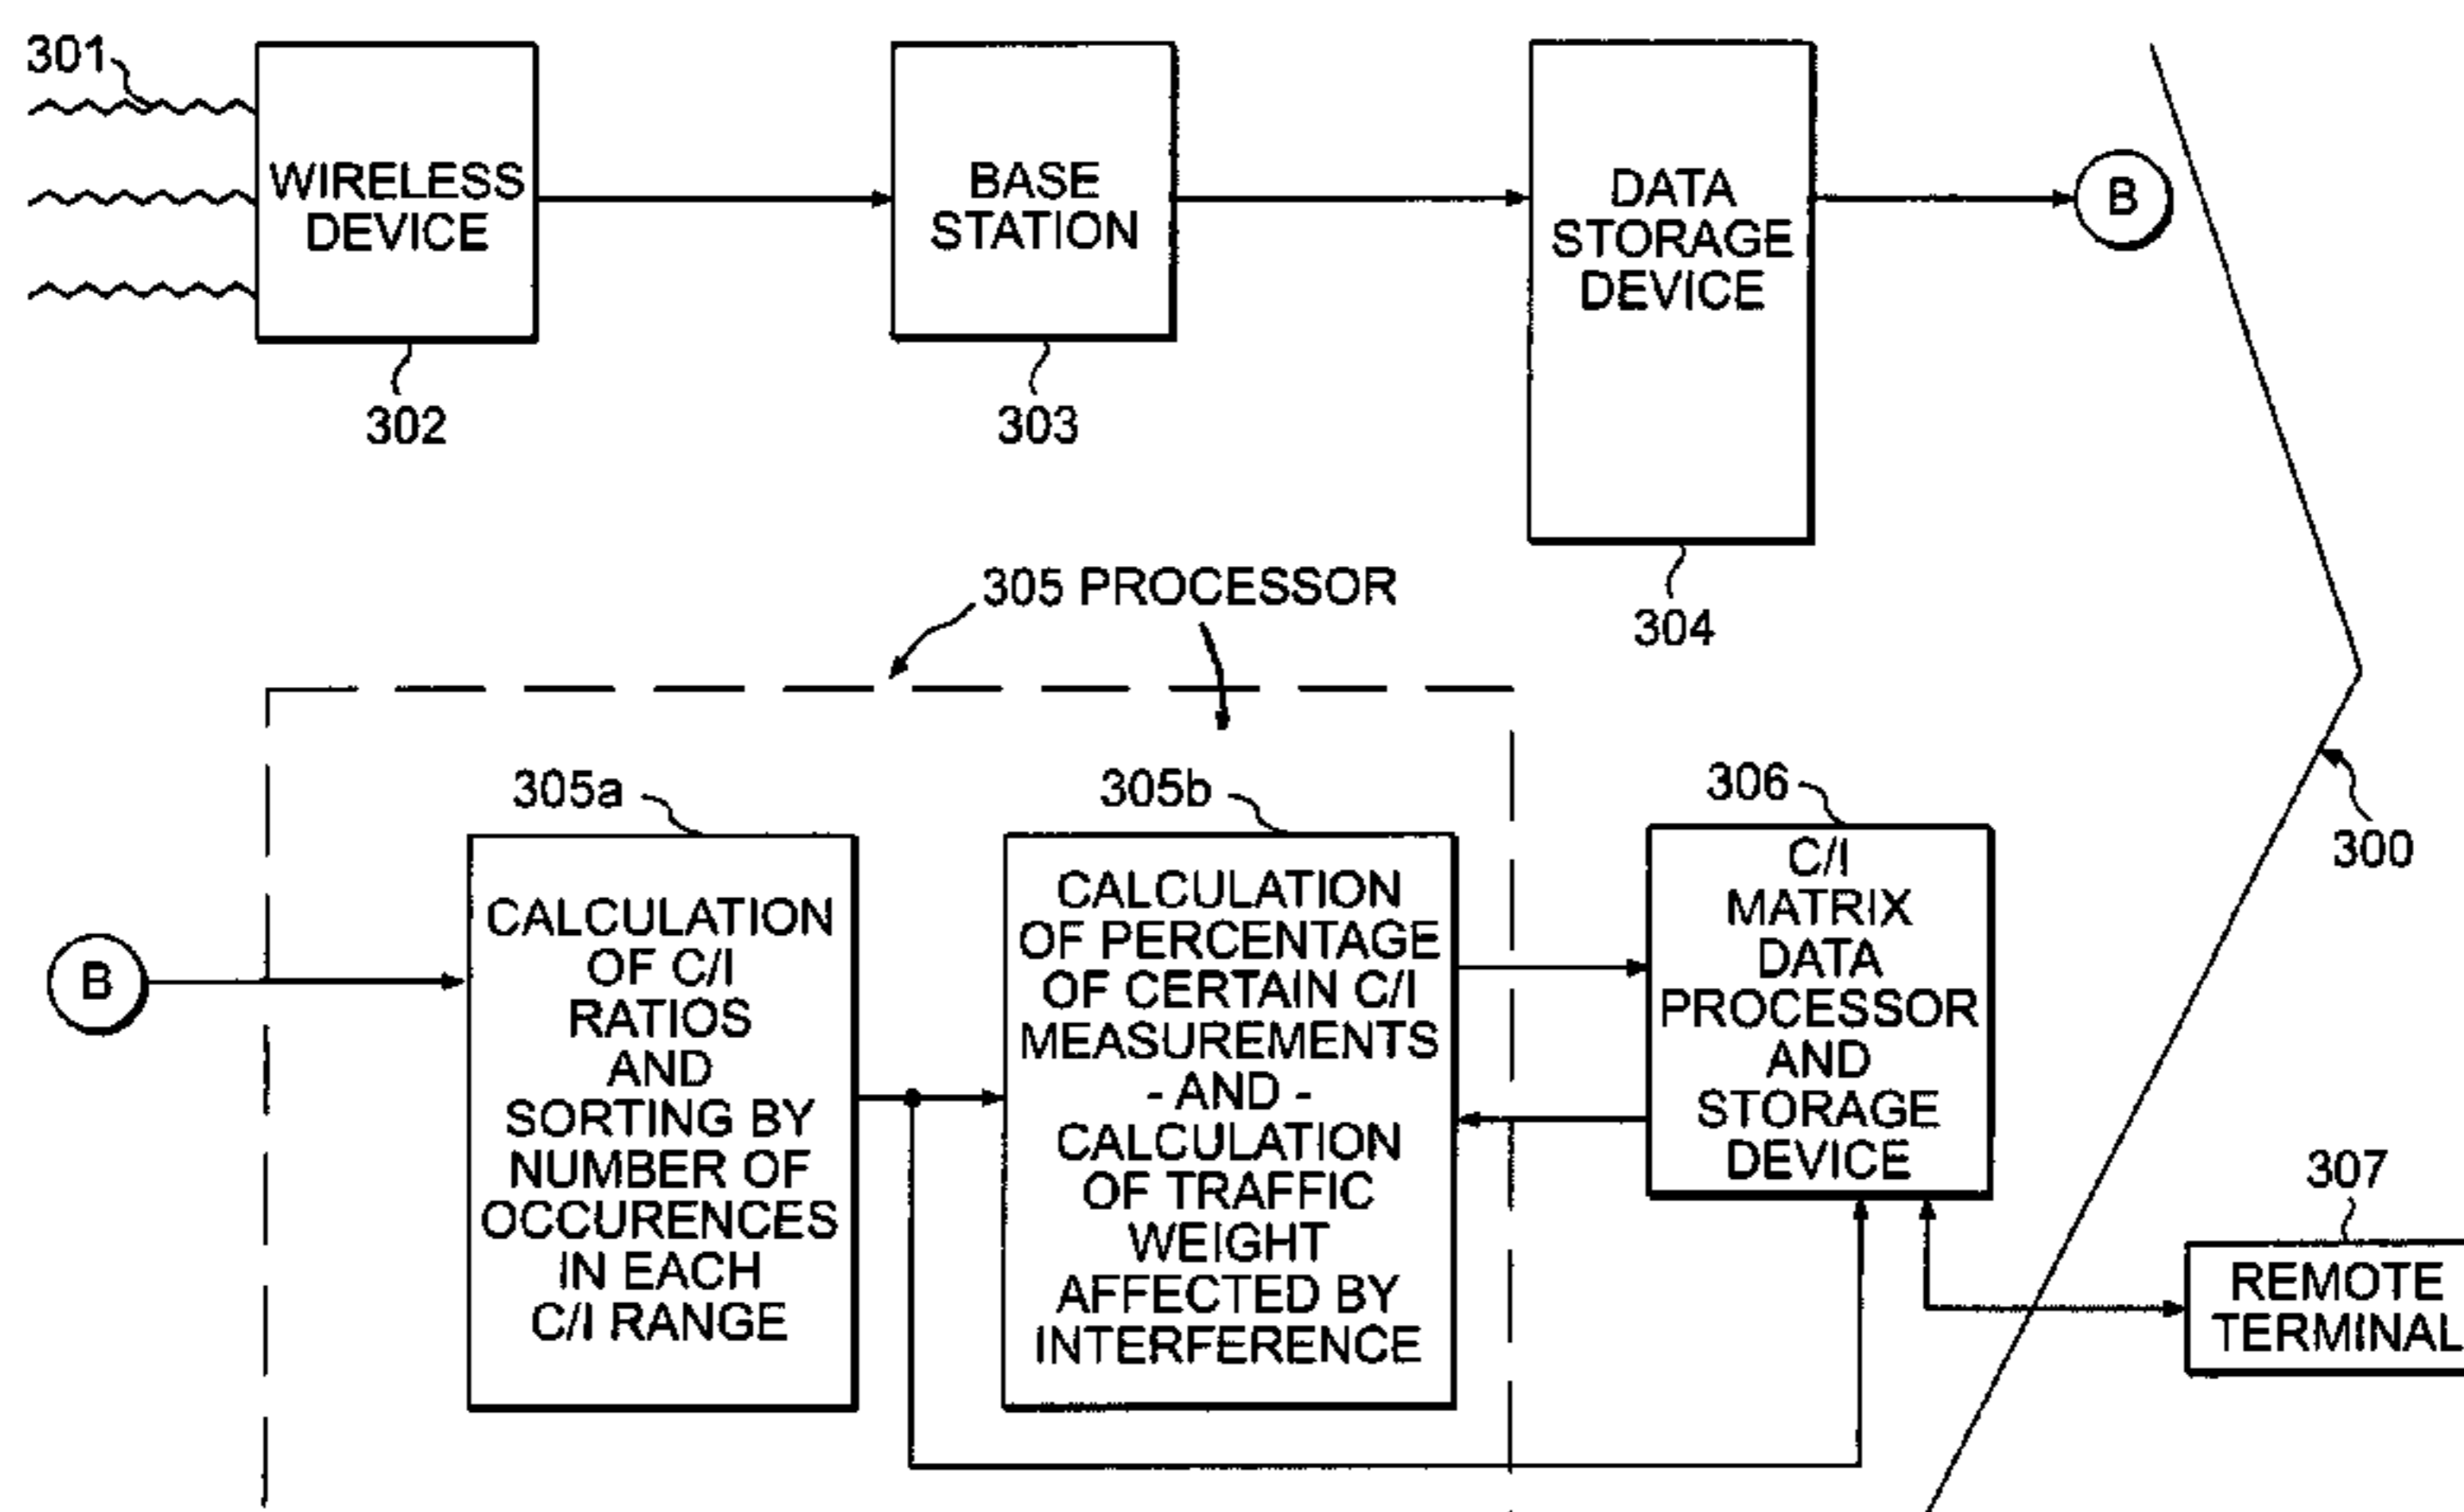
301

WIRELESS DEVICE

302

BASE STATION

303

DATA STORAGE DEVICE

304

B

305 PROCESSOR

305a

CALCULATION OF C/I RATIOS AND SORTING BY NUMBER OF OCCURENCES IN EACH C/I RANGE

305b

CALCULATION OF PERCENTAGE OF CERTAIN C/I MEASUREMENTS - AND - CALCULATION OF TRAFFIC WEIGHT AFFECTED BY INTERFERENCE

306

C/I MATRIX DATA PROCESSOR AND STORAGE DEVICE

300

307

REMOTE TERMINAL

B